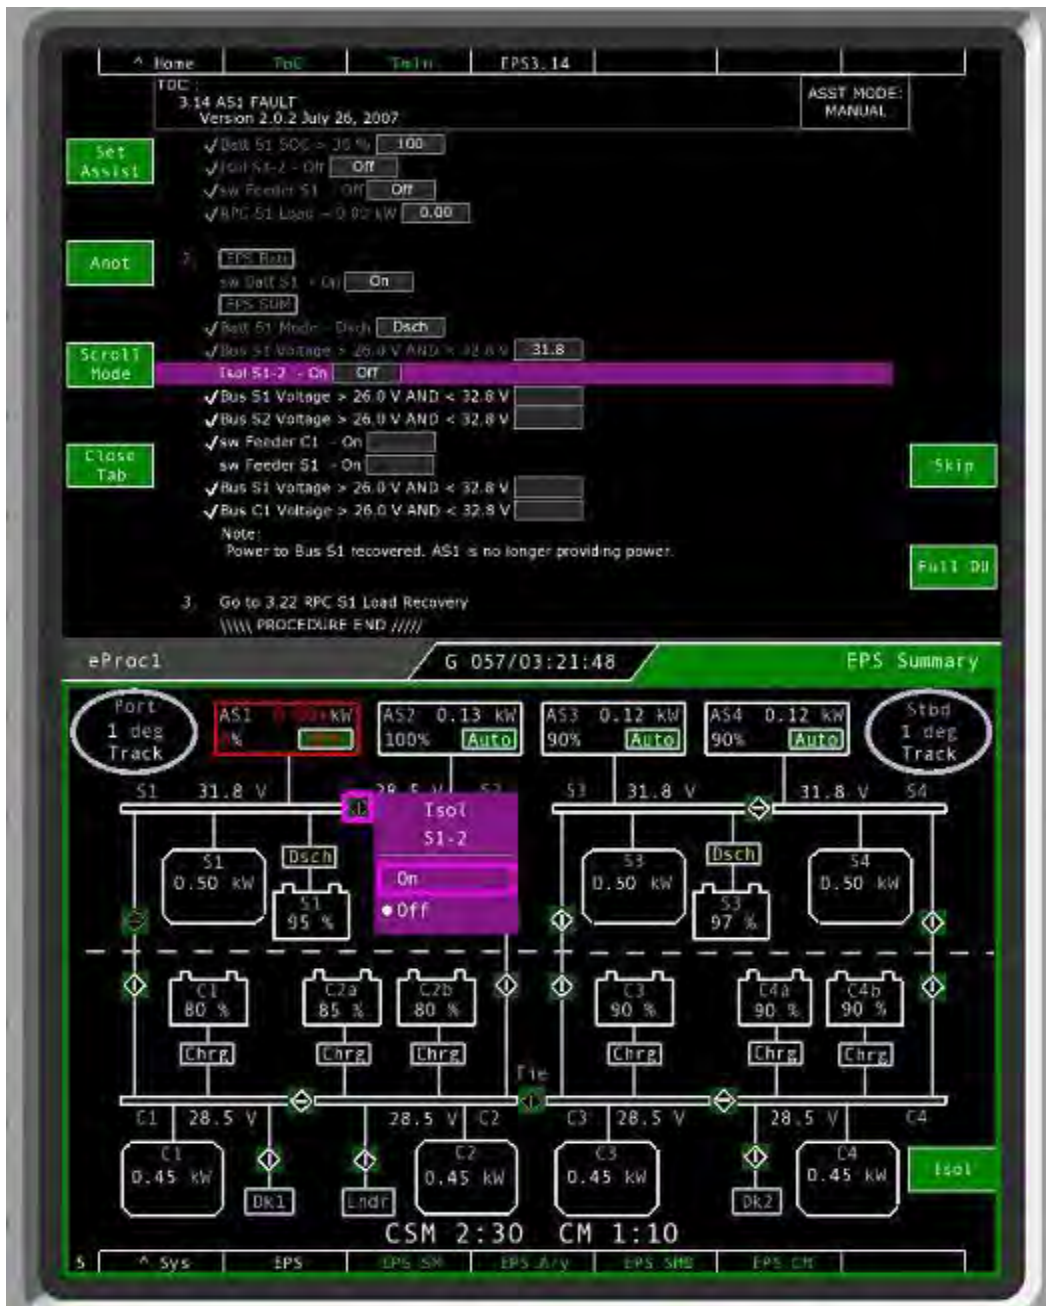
^ Home | ToC | TmIn | EPS3.14

TOC :
3.14 AS1 FAULT
Version 2.0.2 July 26, 2007

ASST MODE: MANUAL

Set Assist

√Batt S1 SOC > 35 % 100
√Isol S1-2 - Off Off
√sw Feeder S1 - Off Off
√RPC S1 Load → 0.00 kW 0.00

Anot

2. EPS Batt
sw Batt S1 - On On
EPS SUM
√Batt S1 Mode - Dsch Dsch
√Bus S1 Voltage > 26.0 V AND < 32.8 V 31.8

Scroll Mode

Isol S1-2 - On Off
√Bus S1 Voltage > 26.0 V AND < 32.8 V
√Bus S2 Voltage > 26.0 V AND < 32.8 V
√sw Feeder C1 - On
sw Feeder S1 - On
√Bus S1 Voltage > 26.0 V AND < 32.8 V
√Bus C1 Voltage > 26.0 V AND < 32.8 V

Close Tab

Skip

Note:
Power to Bus S1 recovered. AS1 is no longer providing power.

Full Du

3. Go to 3.22 RPC S1 Load Recovery
\\\\\ PROCEDURE END /////

eProc1
G 057/03:21:48
EPS Summary

Port 1 deg Track
AS1 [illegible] kW % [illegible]
AS2 0.13 kW 100% Auto
AS3 0.12 kW 90% Auto
AS4 0.12 kW 90% Auto
Stbd 1 deg Track

S1 31.8 V
28.5 V S2
Isol S1-2
On
Off
S3 31.8 V
31.8 V S4

S1 0.50 kW
Dsch
S1 95 %
S3 0.50 kW
Dsch
S3 97 %
S4 0.50 kW

C1 80 %
C2a 85 %
C2b 80 %
C3 90 %
C4a 90 %
C4b 90 %
Chrg Chrg Chrg Chrg Chrg Chrg

Tie
C1 28.5 V
28.5 V C2
C3 28.5 V
28.5 V C4

C1 0.45 kW
C2 0.45 kW
C3 0.45 kW
C4 0.45 kW
Dk1 Lndr Dk2
Isol

CSM 2:30 CM 1:10

5 | ^ Sys | EPS | EPS SM | EPS A/y | EPS SMB | EPS CM